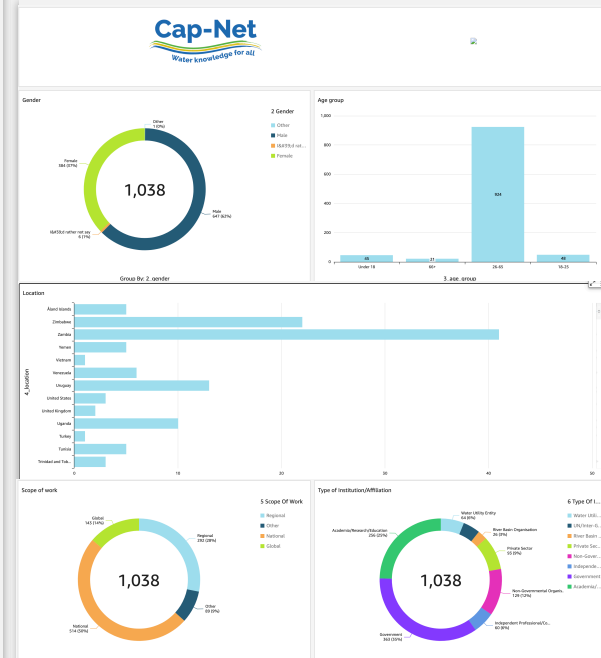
Cap-Net
Water knowledge for all

Gender

2 Gender
Other
Male
I&#39;d rat...
Female

Other
1 (0%)

Female
384 (37%)

I&#39;d rather not say
6 (1%)

Male
647 (62%)

1,038

Group By: 2. gender

Age group

1,000
800
600
400
200
0

56
21
924
40

Under 18
60+
26-35
18-25

3. age_group

Location

Åland Islands
Zimbabwe
Zambia
Yemen
Vietnam
Venezuela
Uruguay
United States
United Kingdom
Uganda
Turkey
Tunisia
Trinidad and Tob...

4_location

0
10
20
30
40

Scope of work

5 Scope Of Work
Regional
Other
National
Global

Global
143 (14%)

Regional
292 (28%)

Other
89 (9%)

National
514 (50%)

1,038

Type of Institution/Affiliation

6 Type Of I...
Water Utili...
UN/Inter-G...
River Basin ...
Private Sec...
Non-Gover...
Independe...
Government
Academia/...

Water Utility Entity
64 (6%)

River Basin Organization
26 (3%)

Private Sector
95 (9%)

Academia/Research/Education
256 (25%)

Non-Governmental Organis...
129 (12%)

Independent Professional/Co...
60 (6%)

Government
363 (35%)

1,038